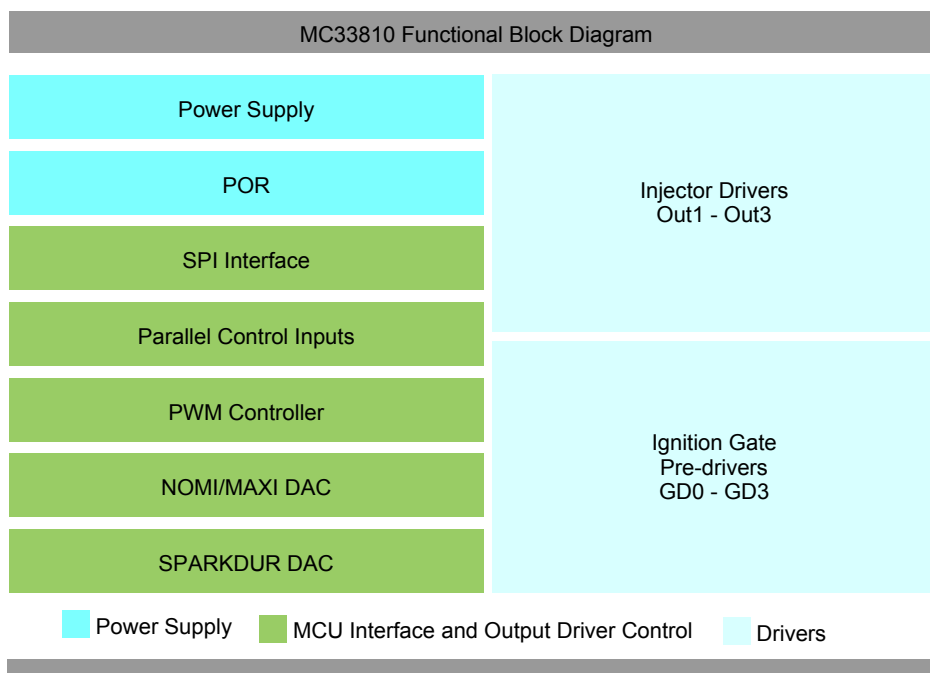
MC33810 Functional Block Diagram

Power Supply

POR

SPI Interface

Parallel Control Inputs

PWM Controller

NOMI/MAXI DAC

SPARKDUR DAC

Injector Drivers
Out1 - Out3

Ignition Gate
Pre-drivers
GD0 - GD3

Power Supply
MCU Interface and Output Driver Control
Drivers